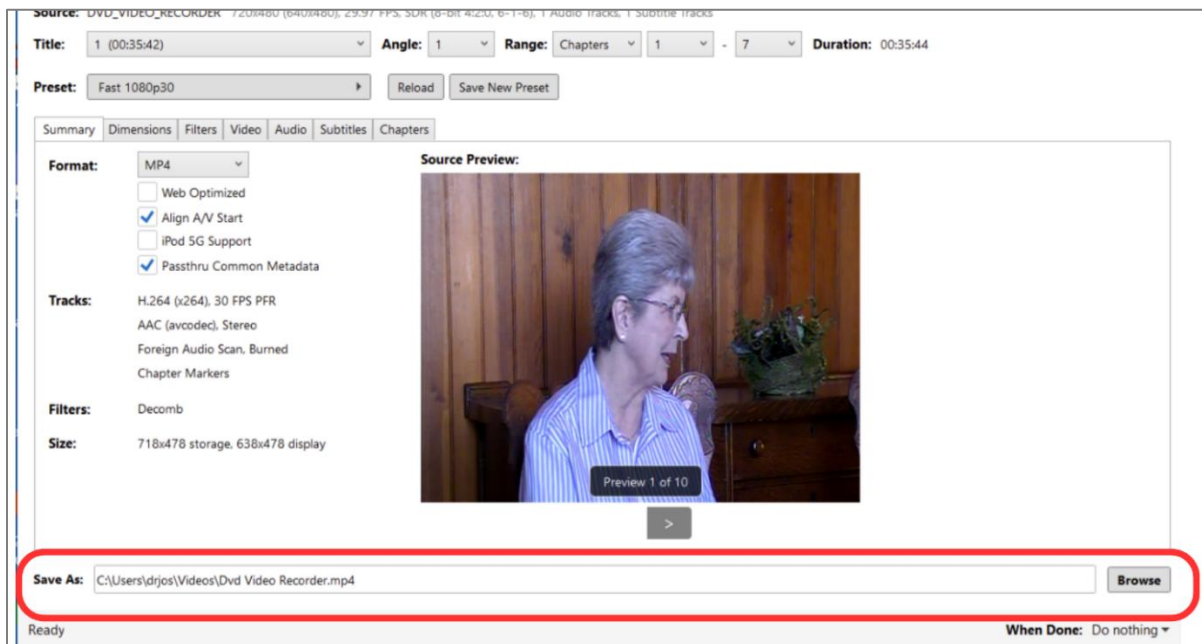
Source: DVD_VIDEO_RECORDER 720x480 (640x480), 29.97 FPS, SDR (8-bit 4:2:0, 6-1-6), 1 Audio Tracks, 1 Subtitle Tracks

Title: 1 (00:35:42) Angle: 1 Range: Chapters 1 - 7 Duration: 00:35:44

Preset: Fast 1080p30 Reload Save New Preset

Summary Dimensions Filters Video Audio Subtitles Chapters

Format: MP4

Web Optimized

Align A/V Start

iPod 5G Support

Passthru Common Metadata

Tracks: H.264 (x264), 30 FPS PFR

AAC (avcodec), Stereo

Foreign Audio Scan, Burned

Chapter Markers

Filters: Decomb

Size: 718x478 storage, 638x478 display

Source Preview:

Preview 1 of 10

>

Save As: C:\Users\drjos\Videos\Dvd Video Recorder.mp4 Browse

Ready

When Done: Do nothing